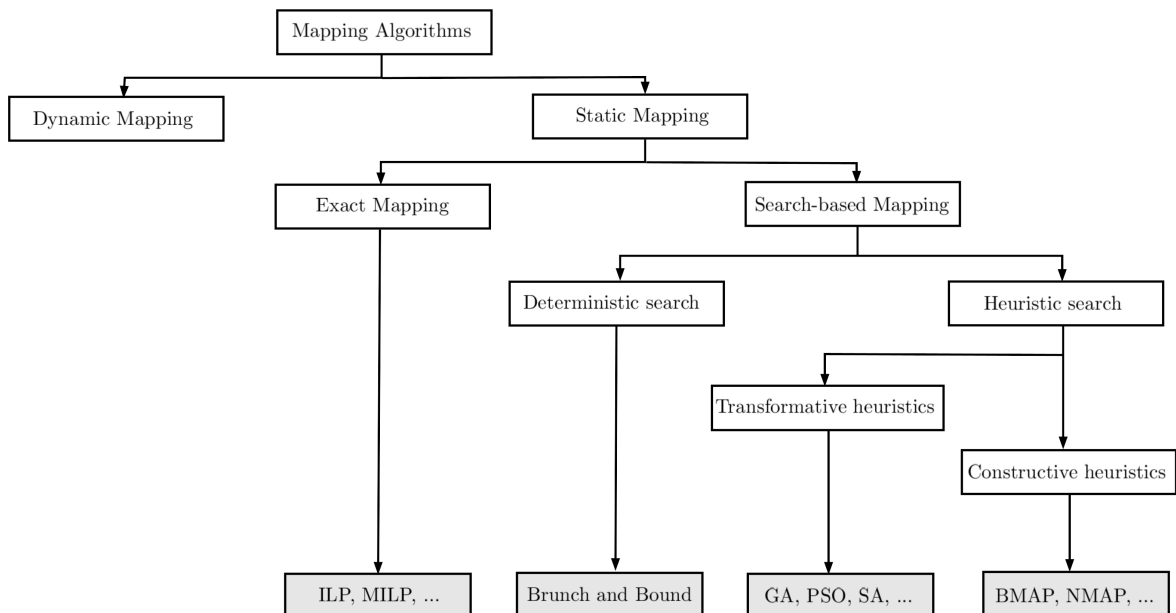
Mapping Algorithms

Dynamic Mapping

Static Mapping

Exact Mapping

Search-based Mapping

Deterministic search

Heuristic search

Transformative heuristics

Constructive heuristics

ILP, MILP, ...

Brunch and Bound

GA, PSO, SA, ...

BMAP, NMAP, ...